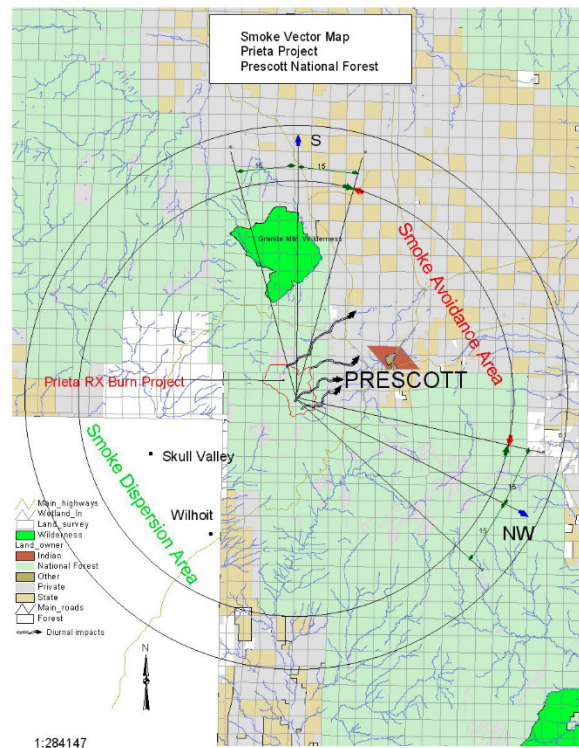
Smoke Vector Map
Prieta Project
Prescott National Forest

S

15

15

Granite Mtn. Wilderness

Smoke Avoidance Area

Prieta RX Burn Project

PRESCOTT

Smoke Dispersion Area

Skull Valley

Wilhoit

15

15

NW

Main_highways
Wetland_ln
Land_survey
Wilderness
Land_owner
Indian
National Forest
Other
Private
State
Main_roads
Forest
Diurnal impacts

N

1:284147